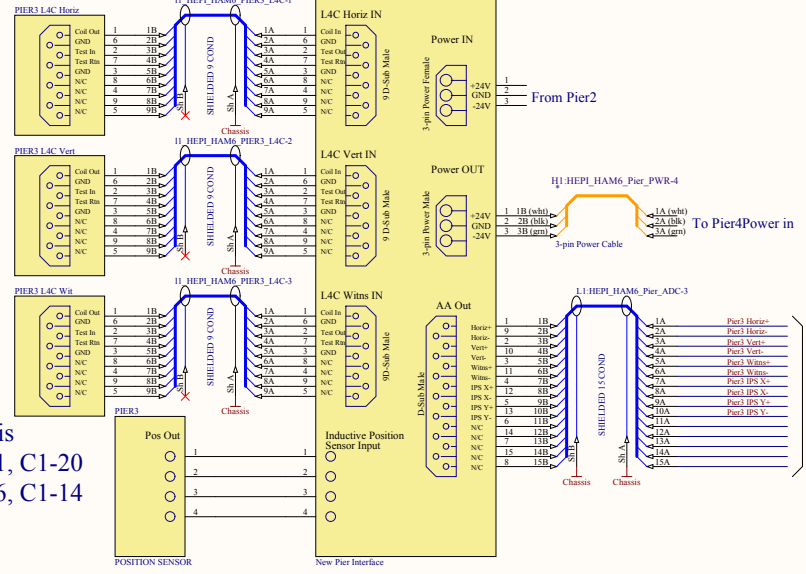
PIER3 L4C Horiz
Coil Out
GND
Test In
Test Rtn
GND
N/C
N/C
N/C
N/C
1 1B
6 2B
2 3B
7 4B
3 5B
8 6B
4 7B
9 8B
5 9B
I1_HEPI_HAM6_PIER3_L4C-1
SHIELDED 9 COND
Sh B
Sh A
1A 1
2A 6
3A 2
4A 7
5A 3
6A 8
7A 4
8A 9
9A 5
Chassis
L4C Horiz IN
Coil In
GND
Test Out
Test Rtn
GND
N/C
N/C
N/C
N/C
9D-Sub Male
Power IN
3-pin Power Female
+24V
GND
-24V
1
2
3
From Pier2

PIER3 L4C Vert
Coil Out
GND
Test In
Test Rtn
GND
N/C
N/C
N/C
N/C
1 1B
6 2B
2 3B
7 4B
3 5B
8 6B
4 7B
9 8B
5 9B
I1_HEPI_HAM6_PIER3_L4C-2
SHIELDED 9 COND
Sh B
Sh A
1A 1
2A 6
3A 2
4A 7
5A 3
6A 8
7A 4
8A 9
9A 5
Chassis
L4C Vert IN
Coil In
GND
Test Out
Test Rtn
GND
N/C
N/C
N/C
N/C
9 D-Sub Male
Power OUT
3-pin Power Male
+24V
GND
-24V
1 1B (wht)
2 2B (blk)
3 3B (grn)
H1:HEPI_HAM6_Pier_PWR-4
3-pin Power Cable
1A (wht)
2A (blk)
3A (grn)
To Pier4Power in

PIER3 L4C Wit
Coil Out
GND
Test In
Test Rtn
GND
N/C
N/C
N/C
N/C
1 1B
6 2B
2 3B
7 4B
3 5B
8 6B
4 7B
9 8B
5 9B
I1_HEPI_HAM6_PIER3_L4C-3
SHIELDED 9 COND
Sh B
Sh A
1A 1
2A 6
3A 2
4A 7
5A 3
6A 8
7A 4
8A 9
9A 5
Chassis
L4C Witns IN
Coil In
GND
Test Out
Test Rtn
GND
N/C
N/C
N/C
N/C
9D-Sub Male
AA Out
D-Sub Male
Horiz+
Horiz-
Vert+
Vert-
Witns+
Witns-
IPS X+
IPS X-
IPS Y+
IPS Y-
N/C
N/C
N/C
N/C
N/C
1 1B
9 2B
2 3B
10 4B
3 5B
11 6B
4 7B
12 8B
5 9B
13 10B
6 11B
14 12B
7 13B
15 14B
8 15B
L1:HEPI_HAM6_Pier_ADC-3
SHIELDED 15 COND
Sh B
Sh A
Chassis
Chassis
1A Pier3 Horiz+
2A Pier3 Horiz-
3A Pier3 Vert+
4A Pier3 Vert-
5A Pier3 Witns+
6A Pier3 Witns-
7A Pier3 IPS X+
8A Pier3 IPS X-
9A Pier3 IPS Y+
10A Pier3 IPS Y-
11A
12A
13A
14A
15A

is
1, C1-20
6, C1-14

PIER3
Pos Out
1
2
3
4
1
2
3
4
POSITION SENSOR
Inductive Position Sensor Input
New Pier Interface